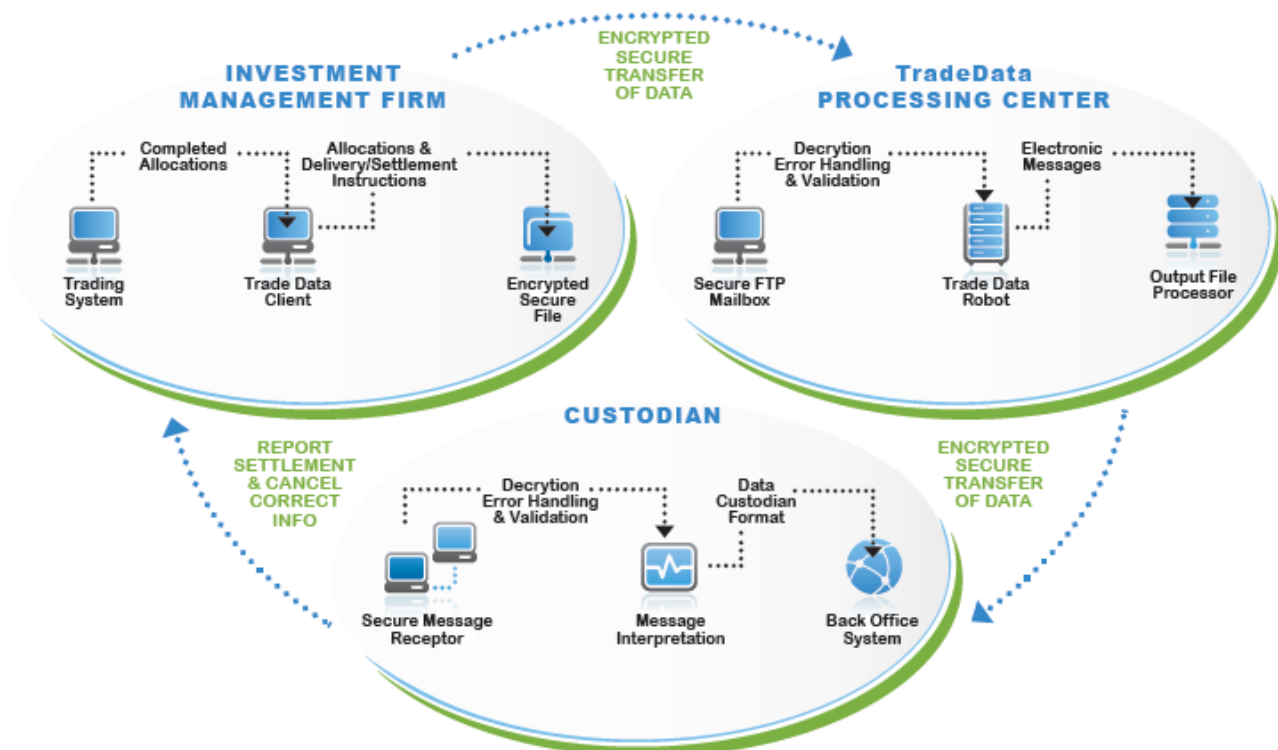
ENCRYPTED SECURE TRANSFER OF DATA

INVESTMENT MANAGEMENT FIRM

Completed Allocations

Allocations & Delivery/Settlement Instructions

Trading System

Trade Data Client

Encrypted Secure File

TradeData PROCESSING CENTER

Decrytion Error Handling & Validation

Electronic Messages

Secure FTP Mailbox

Trade Data Robot

Output File Processor

CUSTODIAN

REPORT SETTLEMENT & CANCEL CORRECT INFO

ENCRYPTED SECURE TRANSFER OF DATA

Decrytion Error Handling & Validation

Data Custodian Format

Secure Message Receptor

Message Interpretation

Back Office System